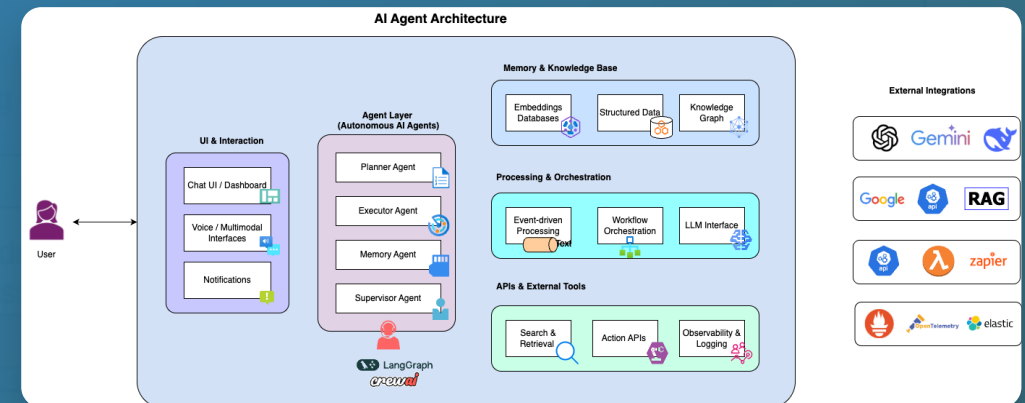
AI Agent Architecture

User

UI & Interaction

Chat UI / Dashboard

Voice / Multimodal Interfaces

Notifications

Agent Layer (Autonomous AI Agents)

Planner Agent

Executor Agent

Memory Agent

Supervisor Agent

LangGraph

crewai

Memory & Knowledge Base

Embeddings Databases

Structured Data

Knowledge Graph

Processing & Orchestration

Event-driven Processing

Text

Workflow Orchestration

LLM Interface

APIs & External Tools

Search & Retrieval

Action APIs

Observability & Logging

External Integrations

Gemini

Google

api

RAG

api

zapier

OpenTelemetry

elastic